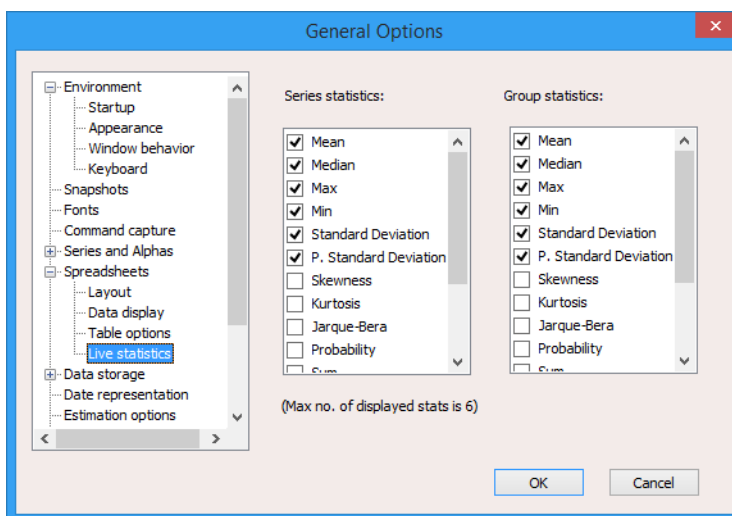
General Options

Environment
Startup
Appearance
Window behavior
Keyboard
Snapshots
Fonts
Command capture
Series and Alphas
Spreadsheets
Layout
Data display
Table options
Live statistics
Data storage
Date representation
Estimation options

Series statistics:

Mean
Median
Max
Min
Standard Deviation
P. Standard Deviation
Skewness
Kurtosis
Jarque-Bera
Probability
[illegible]

Group statistics:

Mean
Median
Max
Min
Standard Deviation
P. Standard Deviation
Skewness
Kurtosis
Jarque-Bera
Probability
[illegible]

(Max no. of displayed stats is 6)

OK
Cancel